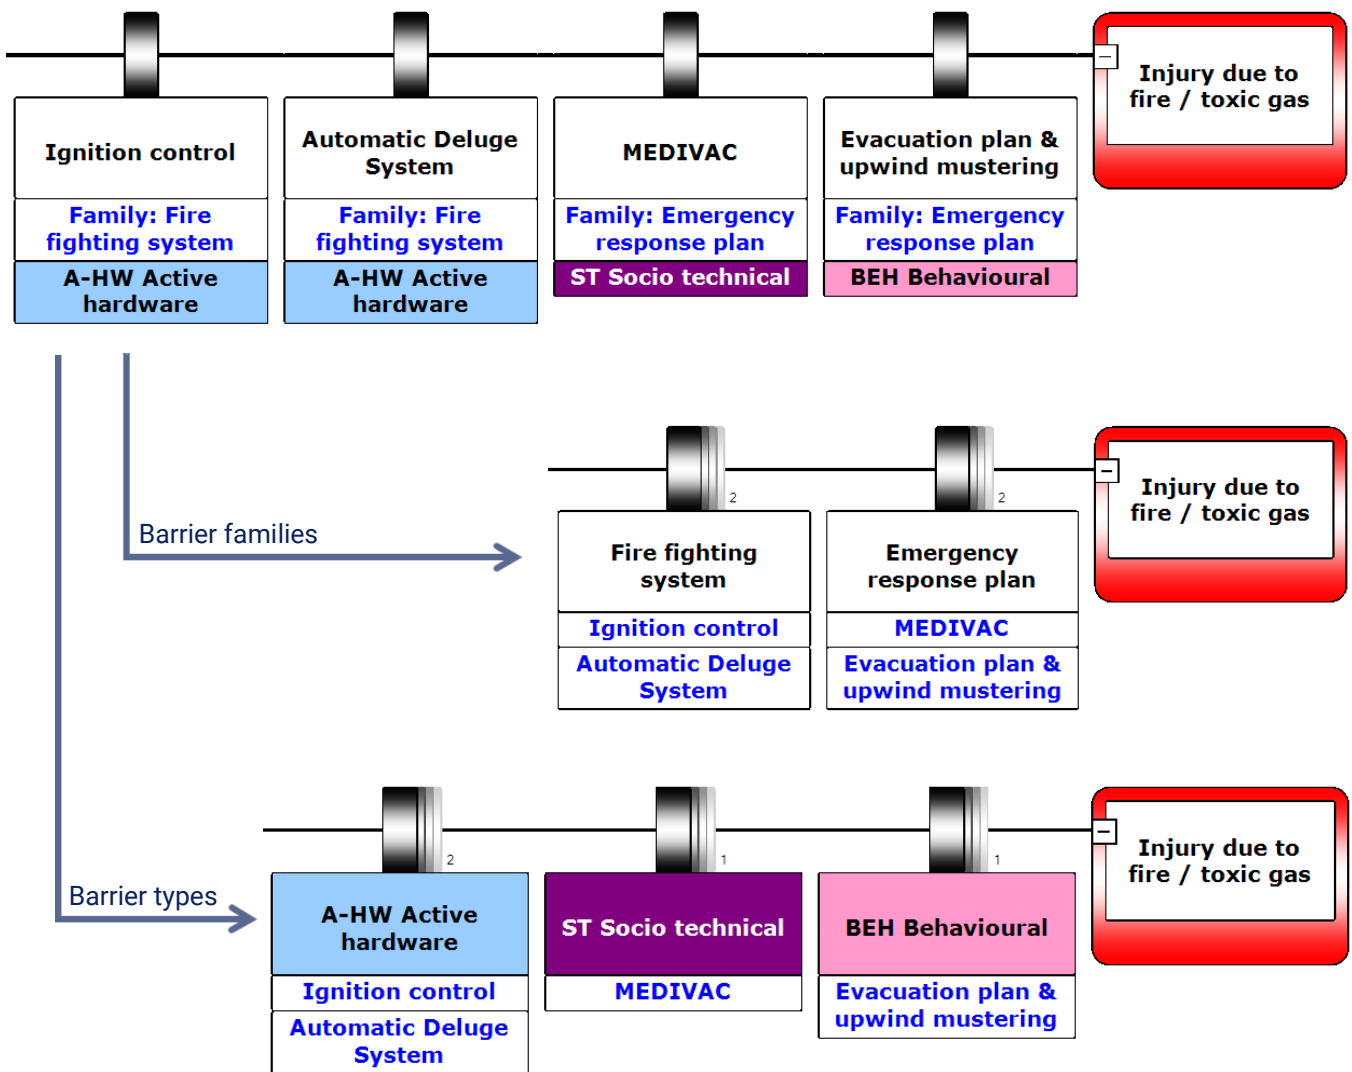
Ignition control
Family: Fire fighting system
A-HW Active hardware

Automatic Deluge System
Family: Fire fighting system
A-HW Active hardware

MEDIVAC
Family: Emergency response plan
ST Socio technical

Evacuation plan & upwind mustering
Family: Emergency response plan
BEH Behavioural

–
Injury due to fire / toxic gas

Barrier families

2
Fire fighting system
Ignition control
Automatic Deluge System

2
Emergency response plan
MEDIVAC
Evacuation plan & upwind mustering

–
Injury due to fire / toxic gas

Barrier types

2
A-HW Active hardware
Ignition control
Automatic Deluge System

1
ST Socio technical
MEDIVAC

1
BEH Behavioural
Evacuation plan & upwind mustering

–
Injury due to fire / toxic gas